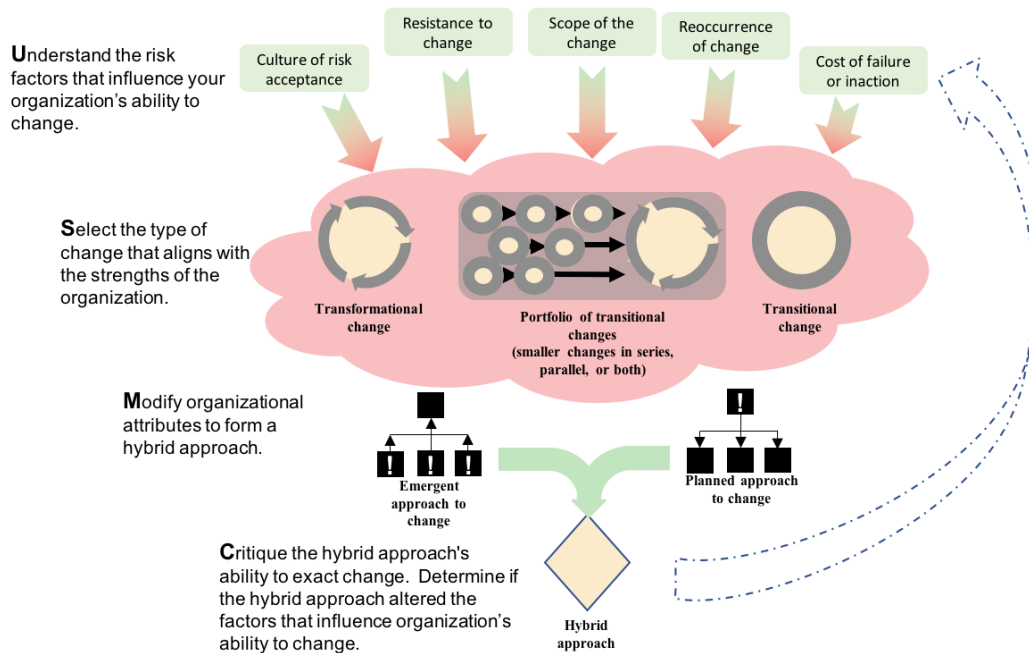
Understand the risk factors that influence your organization's ability to change.

Culture of risk acceptance

Resistance to change

Scope of the change

Reoccurrence of change

Cost of failure or inaction

Select the type of change that aligns with the strengths of the organization.

Transformational change

Portfolio of transitional changes (smaller changes in series, parallel, or both)

Transitional change

Modify organizational attributes to form a hybrid approach.

!

!

!

Emergent approach to change

!

Planned approach to change

Critique the hybrid approach's ability to exact change. Determine if the hybrid approach altered the factors that influence organization's ability to change.

Hybrid approach